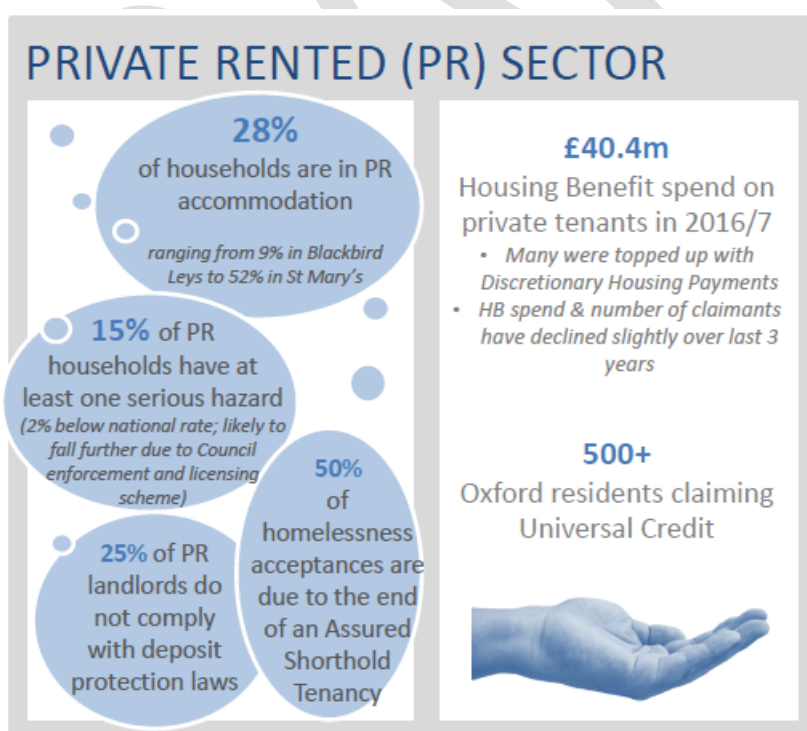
PRIVATE RENTED (PR) SECTOR

28%
of households are in PR accommodation

ranging from 9% in Blackbird Leys to 52% in St Mary's

15% of PR households have at least one serious hazard
(2% below national rate; likely to fall further due to Council enforcement and licensing scheme)

50%
of homelessness acceptances are due to the end of an Assured Shorthold Tenancy

25% of PR landlords do not comply with deposit protection laws

£40.4m
Housing Benefit spend on private tenants in 2016/7
• Many were topped up with Discretionary Housing Payments
• HB spend & number of claimants have declined slightly over last 3 years

500+
Oxford residents claiming Universal Credit